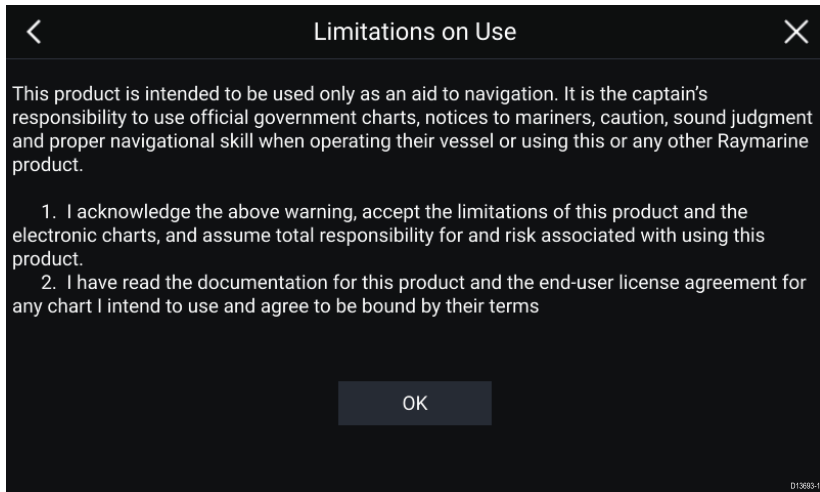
Limitations on Use

This product is intended to be used only as an aid to navigation. It is the captain's responsibility to use official government charts, notices to mariners, caution, sound judgment and proper navigational skill when operating their vessel or using this or any other Raymarine product.

1. I acknowledge the above warning, accept the limitations of this product and the electronic charts, and assume total responsibility for and risk associated with using this product.
2. I have read the documentation for this product and the end-user license agreement for any chart I intend to use and agree to be bound by their terms

OK

D13693-1